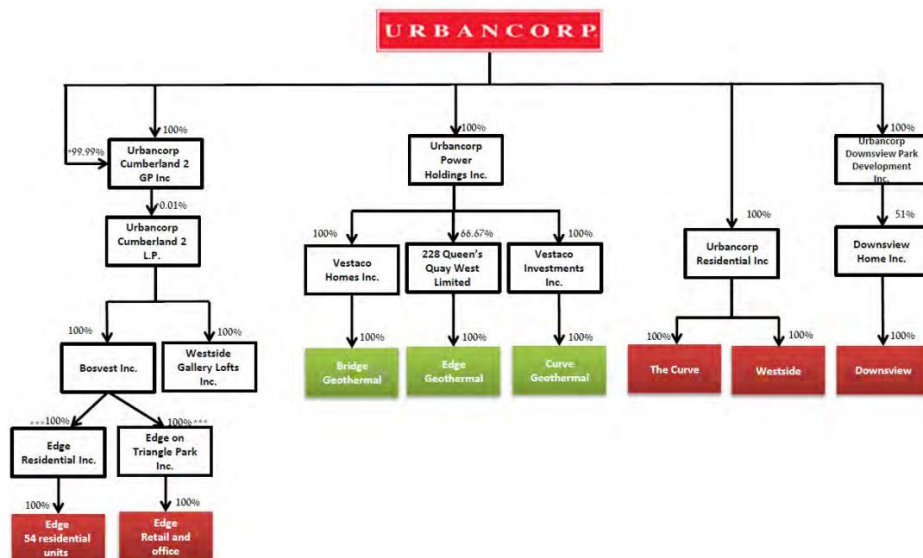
URBANCORP

99.99%

100%

Urbancorp Cumberland 2 GP Inc

0.01%

Urbancorp Cumberland 2 L.P.

100%

100%

Bosvest Inc.

Westside Gallery Lofts Inc.

***100%

100%***

Edge Residential Inc.

Edge on Triangle Park Inc.

100%

100%

Edge 54 residential units

Edge Retail and office

100%

Urbancorp Power Holdings Inc.

100%

66.67%

100%

Vestaco Homes Inc.

228 Queen's Quay West Limited

Vestaco Investments Inc.

100%

100%

100%

Bridge Geothermal

Edge Geothermal

Curve Geothermal

100%

Urbancorp Residential Inc

100%

100%

The Curve

Westside

100%

Urbancorp Downsview Park Development Inc.

51%

Downsview Home Inc.

100%

Downsview